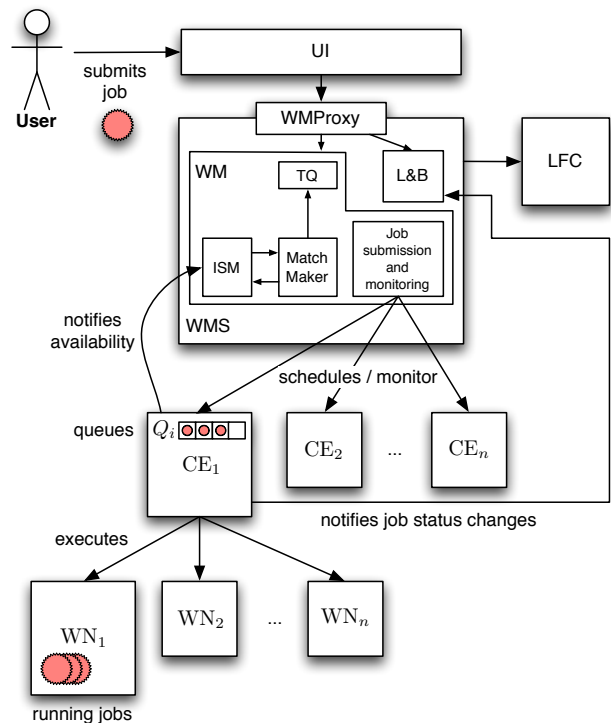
User

submits job

UI

WMProxy

WM

TQ

L&B

LFC

ISM

Match Maker

Job submission and monitoring

WMS

notifies availability

schedules / monitor

queues $Q_i$

$\mathrm{CE}_1$

$\mathrm{CE}_2$

...

$\mathrm{CE}_n$

notifies job status changes

executes

$\mathrm{WN}_1$

$\mathrm{WN}_2$

...

$\mathrm{WN}_n$

running jobs